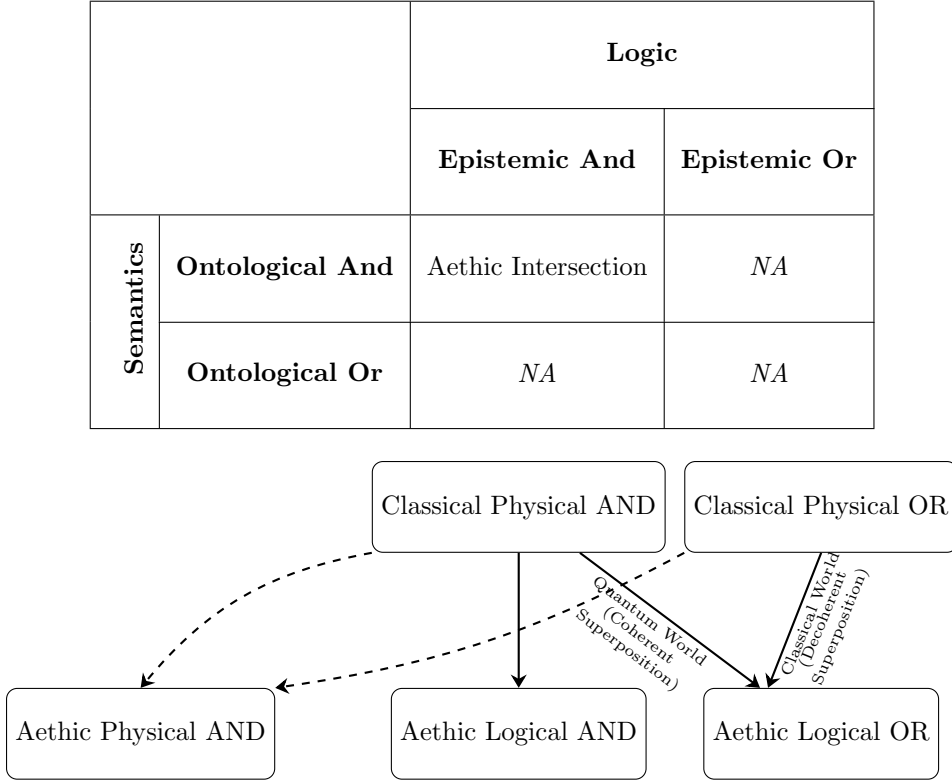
| | | **Logic** | |
|---|---|---|---|
| | | **Epistemic And** | **Epistemic Or** |
| **Semantics** | **Ontological And** | Aethic Intersection | *NA* |
| | **Ontological Or** | *NA* | *NA* |

Classical Physical AND

Classical Physical OR

Quantum World (Coherent Superposition)

Classical World (Decoherent Superposition)

Aethic Physical AND

Aethic Logical AND

Aethic Logical OR